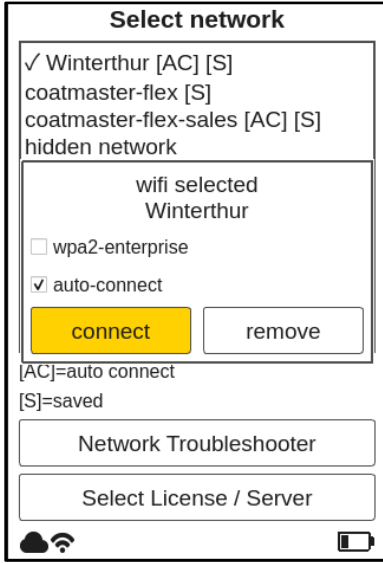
Select network

✓ Winterthur [AC] [S]
coatmaster-flex [S]
coatmaster-flex-sales [AC] [S]
hidden network

wifi selected
Winterthur

☐ wpa2-enterprise

☑ auto-connect

connect

remove

[AC]=auto connect

[S]=saved

Network Troubleshooter

Select License / Server